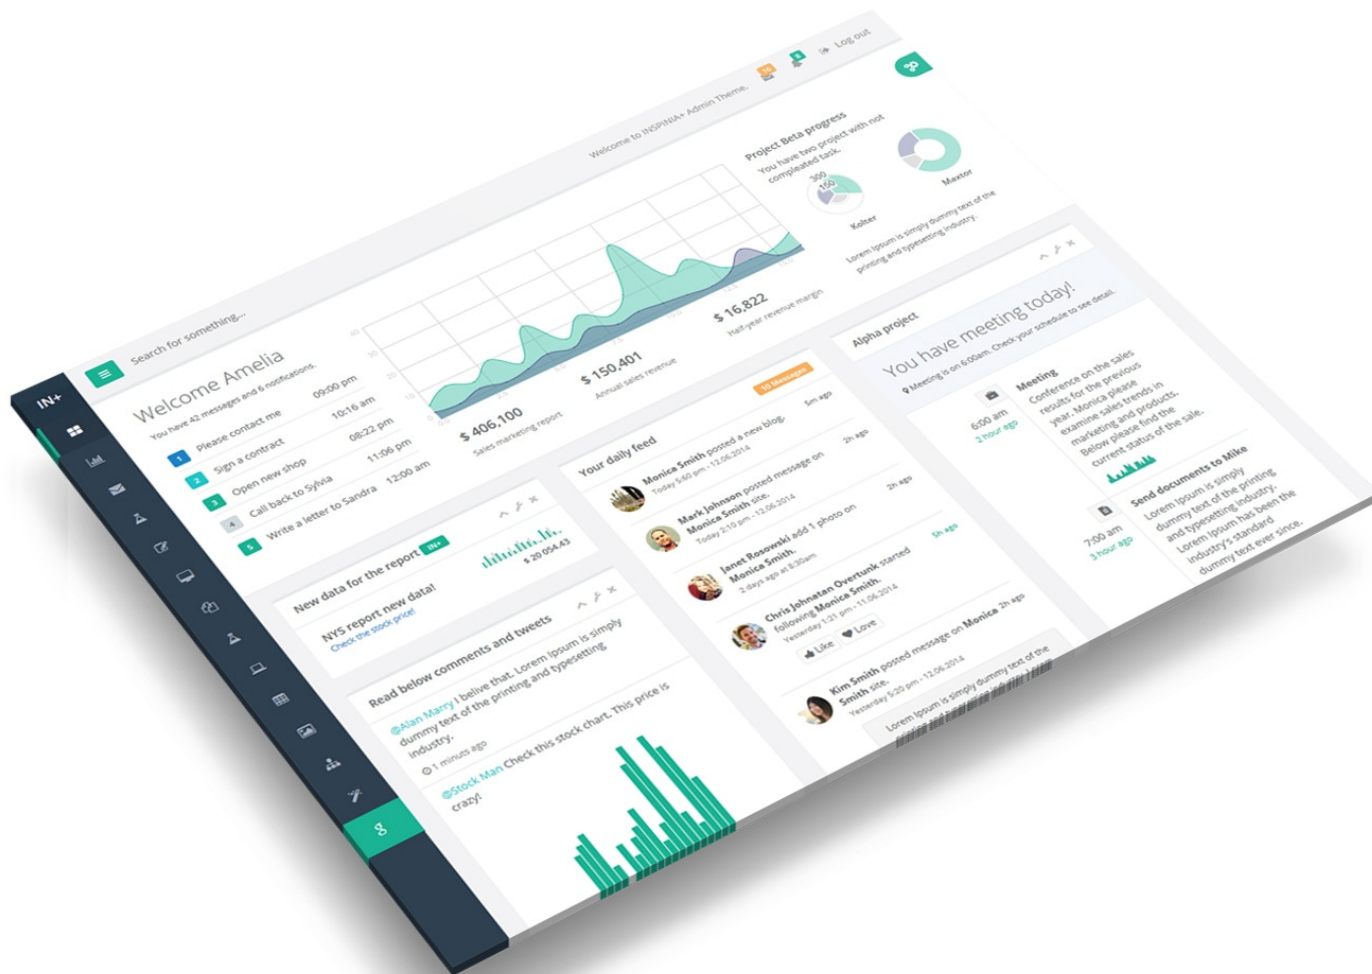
IN+

Search for something...

Welcome to INSPINIA+ Admin Theme.

Log out

Welcome Amelia
You have 42 messages and 6 notifications.

1 Please contact me 09:00 pm
2 Sign a contract 10:16 am
3 Open new shop 08:22 pm
4 Call back to Sylvia 11:06 pm
5 Write a letter to Sandra 12:00 am

$ 406,100
Sales marketing report

$ 150,401
Annual sales revenue

$ 16,822
Half-year revenue margin

Project Beta progress
You have two project with not compleated task.

300
150

Kolter

Maxtor

Lorem Ipsum is simply dummy text of the printing and typesetting industry.

New data for the report IN+
$ 20 054.43

NYS report new data!
Check the stock price!

Read below comments and tweets

@Alan Marry I belive that. Lorem Ipsum is simply dummy text of the printing and typesetting industry.
1 minuts ago

@Stock Man Check this stock chart. This price is crazy!

Your daily feed
10 Messages

Monica Smith posted a new blog. 5m ago
Today 5:60 pm - 12.06.2014

Mark Johnson posted message on Monica Smith site. 2h ago
Today 2:10 pm - 12.06.2014

Janet Rosowski add 1 photo on Monica Smith. 2h ago
2 days ago at 8:30am

Chris Johnatan Overtunk started following Monica Smith. 5h ago
Yesterday 1:21 pm - 11.06.2014

Like Love

Kim Smith posted message on Monica Smith site. 2h ago
Yesterday 5:20 pm - 12.06.2014

Lorem Ipsum is simply dummy text of the

Alpha project

You have meeting today!
Meeting is on 6:00am. Check your schedule to see detail.

6:00 am
2 hour ago

Meeting
Conference on the sales results for the previous year. Monica please examine sales trends in marketing and products. Below please find the current status of the sale.

7:00 am
3 hour ago

Send documents to Mike
Lorem Ipsum is simply dummy text of the printing and typesetting industry. Lorem Ipsum has been the industry's standard dummy text ever since.